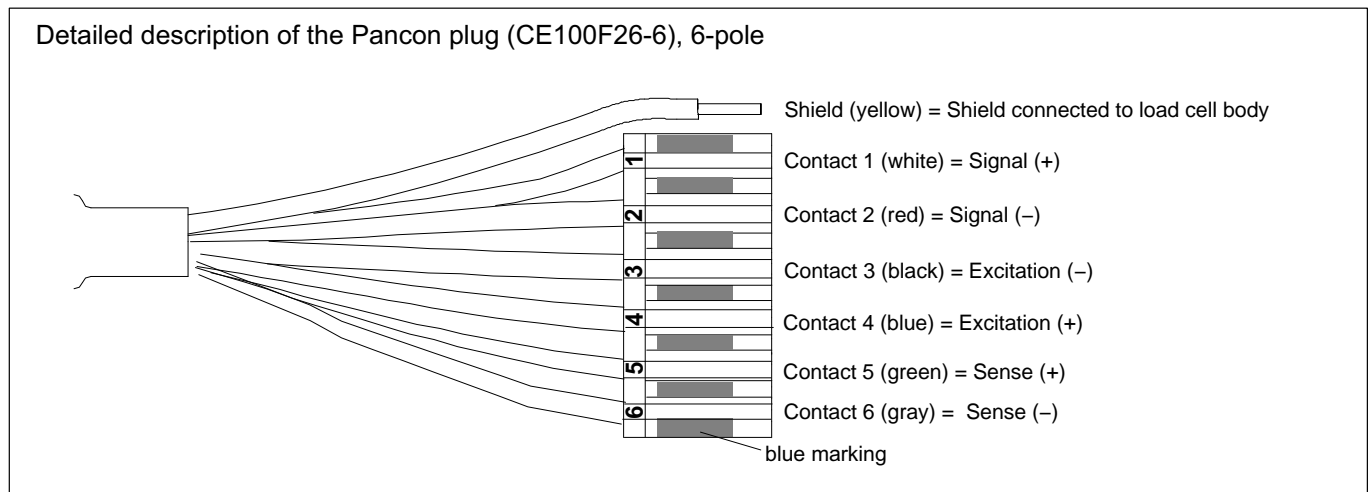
Detailed description of the Pancon plug (CE100F26-6), 6-pole

Shield (yellow) = Shield connected to load cell body

1
Contact 1 (white) = Signal (+)

2
Contact 2 (red) = Signal (–)

3
Contact 3 (black) = Excitation (–)

4
Contact 4 (blue) = Excitation (+)

5
Contact 5 (green) = Sense (+)

6
Contact 6 (gray) = Sense (–)

blue marking